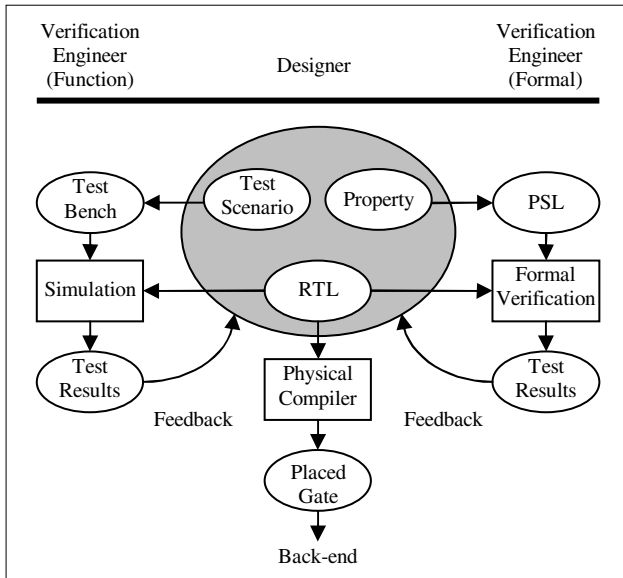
Verification Engineer (Function)

Designer

Verification Engineer (Formal)

Test Bench

Test Scenario

Property

PSL

Simulation

RTL

Formal Verification

Test Results

Physical Compiler

Test Results

Feedback

Feedback

Placed Gate

Back-end